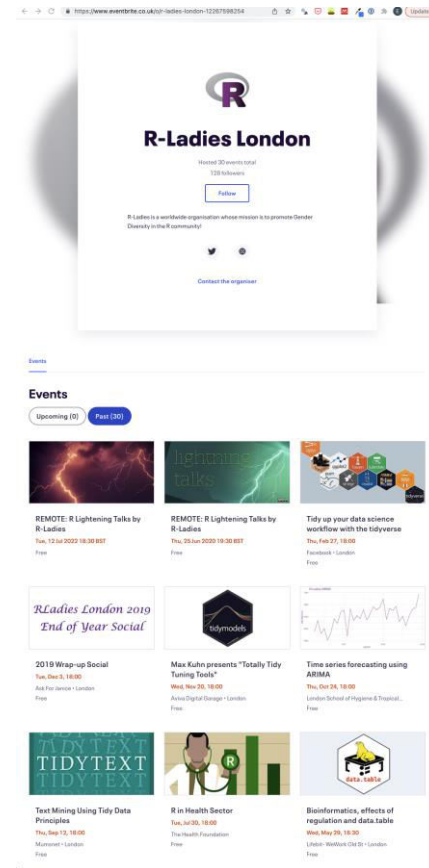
https://www.eventbrite.co.uk/o/r-ladies-london-12267598254

Update

R

R-Ladies London

Hosted 30 events total

128 followers

Follow

R-Ladies is a worldwide organisation whose mission is to promote Gender Diversity in the R community!

Contact the organiser

Events

Events

Upcoming (0)

Past (30)

REMOTE: R Lightening Talks by R-Ladies
Tue, 13 Jul 2022 18:30 BST
Free

Lightning talks

REMOTE: R Lightening Talks by R-Ladies
Thu, 25 Jun 2020 19:30 BST
Free

tidyverse

Tidy up your data science workflow with the tidyverse
Thu, Feb 27, 18:00
Facebook • London
Free

RLadies London 2019 End of Year Social

2019 Wrap-up Social
Tue, Dec 3, 18:00
Ask For Janice • London
Free

tidymodels

Max Kuhn presents "Totally Tidy Tuning Tools"
Wed, Nov 20, 18:00
Aviva Digital Garage • London
Free

Time series forecasting using ARIMA
Thu, Oct 24, 18:00
London School of Hygiene & Tropical...
Free

TIDYTEXT

Text Mining Using Tidy Data Principles
Thu, Sep 12, 18:00
Mumsnet • London
Free

R

R in Health Sector
Tue, Jul 30, 18:00
The Health Foundation
Free

data.table

Bioinformatics, effects of regulation and data.table
Wed, May 29, 18:30
Lifebit • WeWork Old St • London
Free